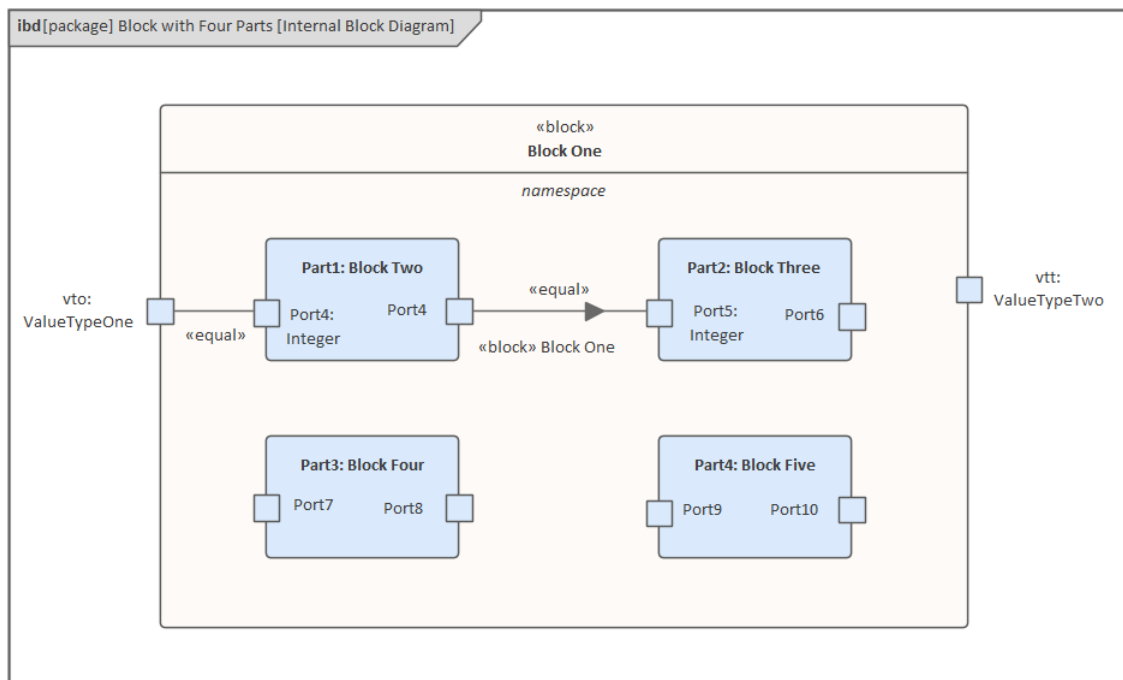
ibd [package] Block with Four Parts [Internal Block Diagram]

«block»
Block One

namespace

vto:
ValueTypeOne

«equal»

Part1: Block Two

Port4:
Integer

Port4

«equal»

«block» Block One

Part2: Block Three

Port5:
Integer

Port6

vtt:
ValueTypeTwo

Part3: Block Four

Port7

Port8

Part4: Block Five

Port9

Port10